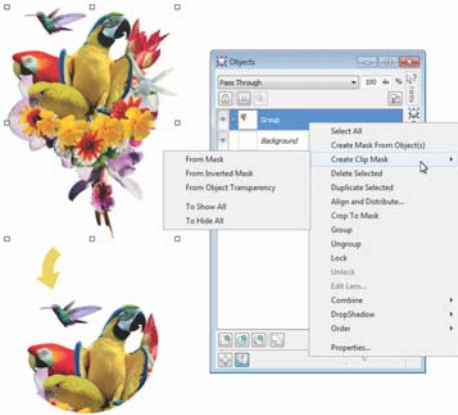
Objects

Pass Through

100

Group

Background

Select All
Create Mask From Object(s)
Create Clip Mask
Delete Selected
Duplicate Selected
Align and Distribute...
Crop To Mask
Group
Ungroup
Lock
Unlock
Edit Lens...
Combine
DropShadow
Order
Properties...

From Mask
From Inverted Mask
From Object Transparency
To Show All
To Hide All